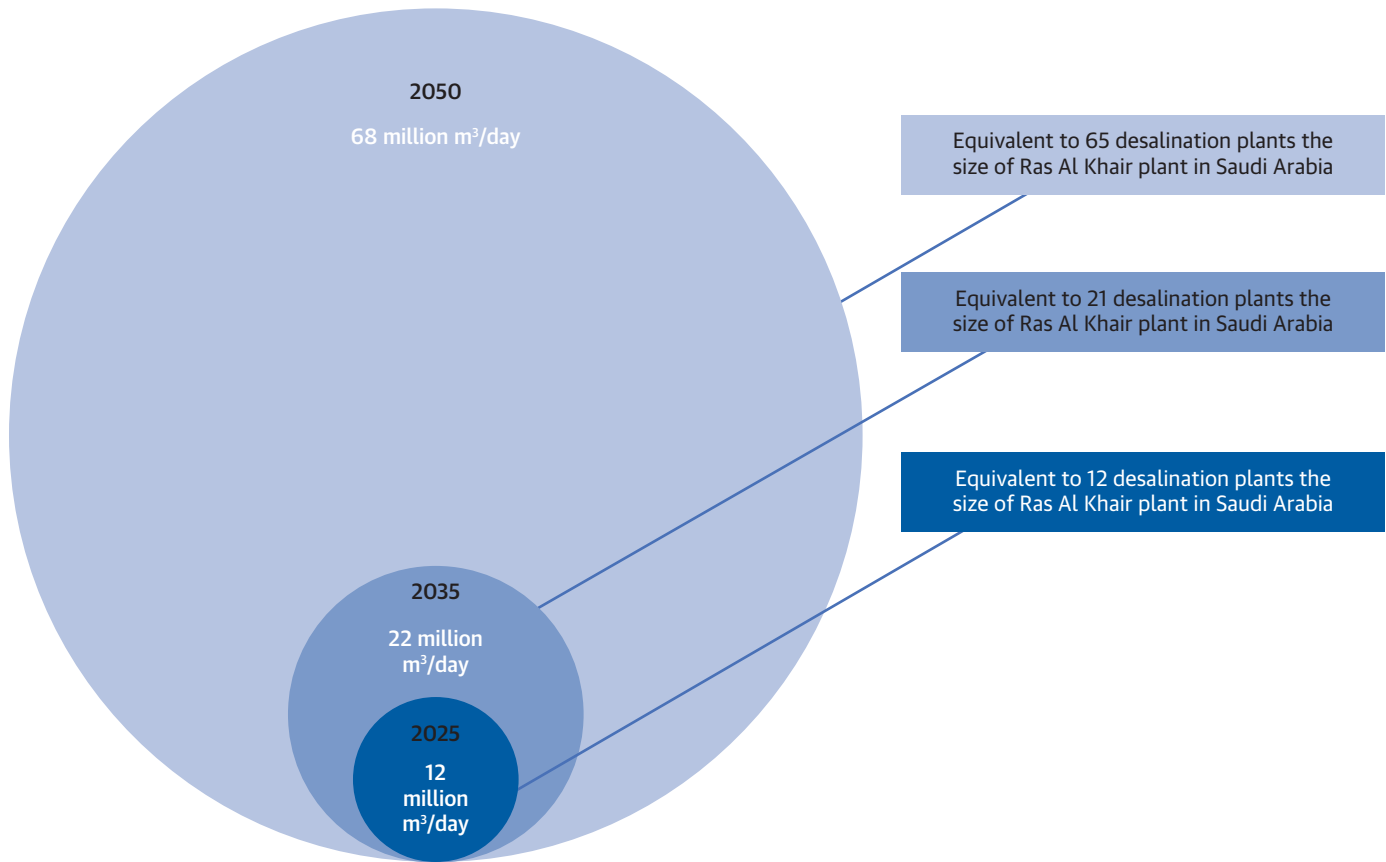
2050

68 million $m^3$/day

Equivalent to 65 desalination plants the size of Ras Al Khair plant in Saudi Arabia

Equivalent to 21 desalination plants the size of Ras Al Khair plant in Saudi Arabia

Equivalent to 12 desalination plants the size of Ras Al Khair plant in Saudi Arabia

2035

22 million $m^3$/day

2025

12 million $m^3$/day